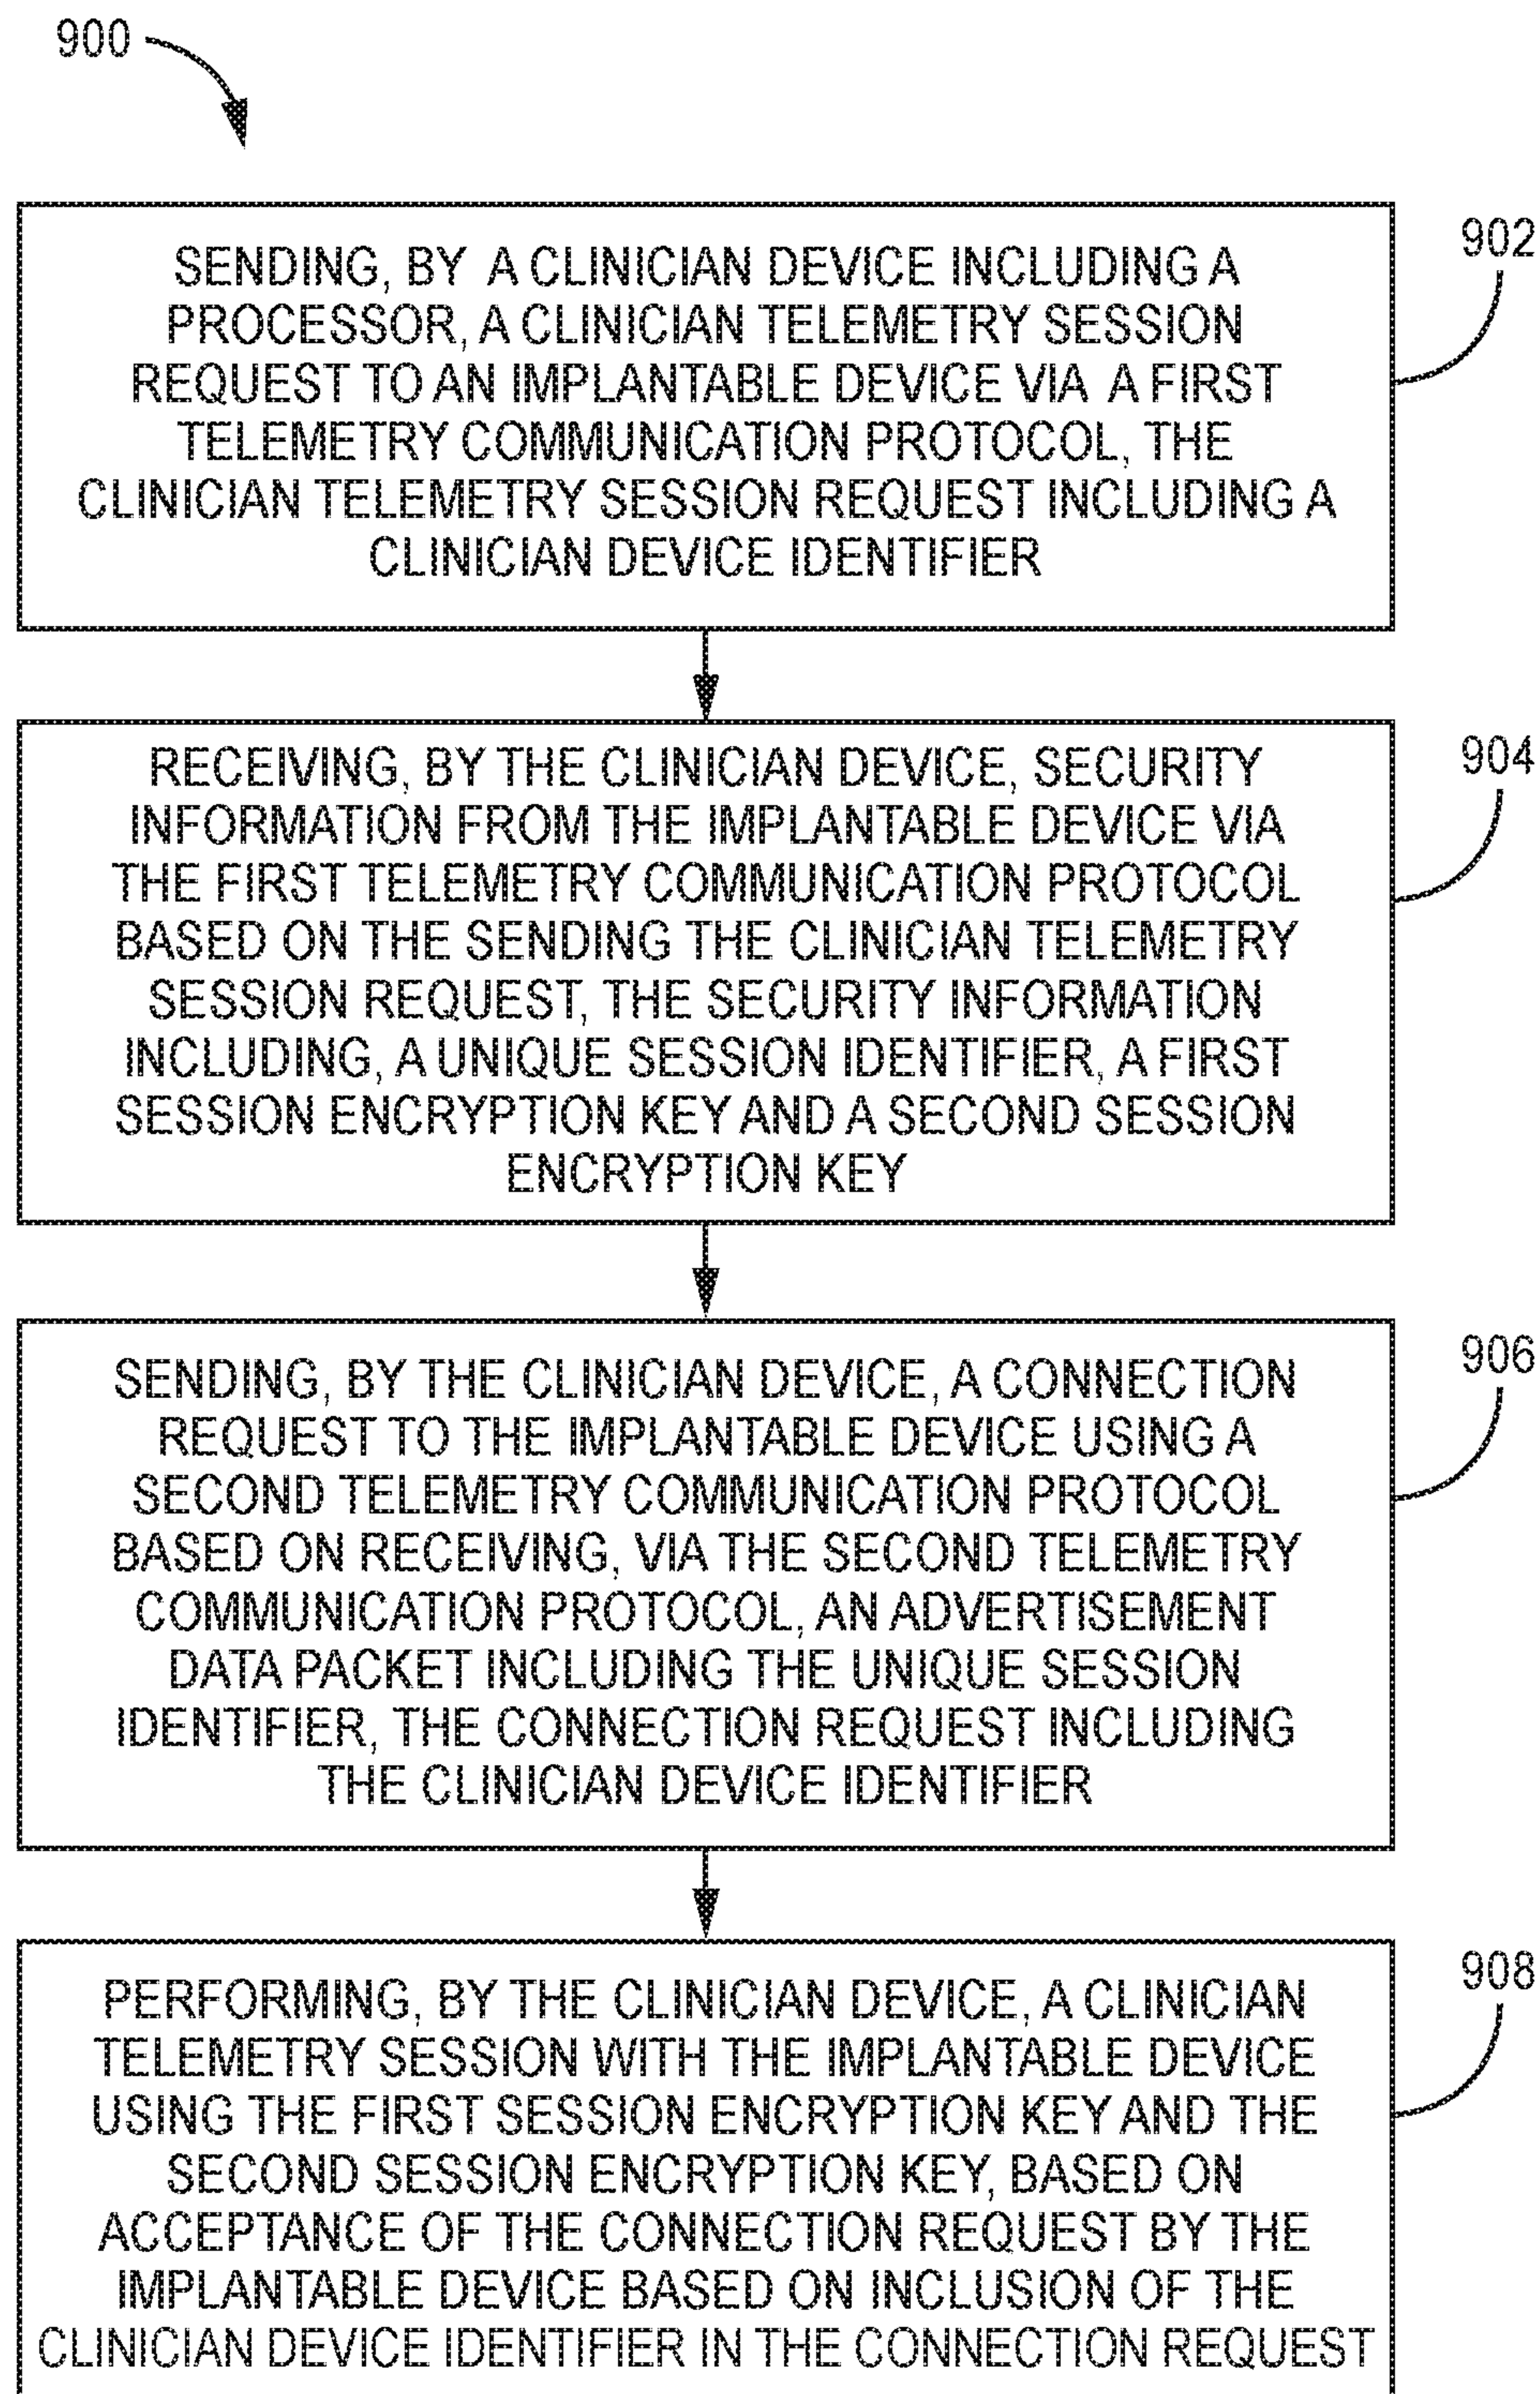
900

SENDING, BY A CLINICIAN DEVICE INCLUDING A PROCESSOR, A CLINICIAN TELEMETRY SESSION REQUEST TO AN IMPLANTABLE DEVICE VIA A FIRST TELEMETRY COMMUNICATION PROTOCOL, THE CLINICIAN TELEMETRY SESSION REQUEST INCLUDING A CLINICIAN DEVICE IDENTIFIER

902

RECEIVING, BY THE CLINICIAN DEVICE, SECURITY INFORMATION FROM THE IMPLANTABLE DEVICE VIA THE FIRST TELEMETRY COMMUNICATION PROTOCOL BASED ON THE SENDING THE CLINICIAN TELEMETRY SESSION REQUEST, THE SECURITY INFORMATION INCLUDING, A UNIQUE SESSION IDENTIFIER, A FIRST SESSION ENCRYPTION KEY AND A SECOND SESSION ENCRYPTION KEY

904

SENDING, BY THE CLINICIAN DEVICE, A CONNECTION REQUEST TO THE IMPLANTABLE DEVICE USING A SECOND TELEMETRY COMMUNICATION PROTOCOL BASED ON RECEIVING, VIA THE SECOND TELEMETRY COMMUNICATION PROTOCOL, AN ADVERTISEMENT DATA PACKET INCLUDING THE UNIQUE SESSION IDENTIFIER, THE CONNECTION REQUEST INCLUDING THE CLINICIAN DEVICE IDENTIFIER

906

PERFORMING, BY THE CLINICIAN DEVICE, A CLINICIAN TELEMETRY SESSION WITH THE IMPLANTABLE DEVICE USING THE FIRST SESSION ENCRYPTION KEY AND THE SECOND SESSION ENCRYPTION KEY, BASED ON ACCEPTANCE OF THE CONNECTION REQUEST BY THE IMPLANTABLE DEVICE BASED ON INCLUSION OF THE CLINICIAN DEVICE IDENTIFIER IN THE CONNECTION REQUEST

908